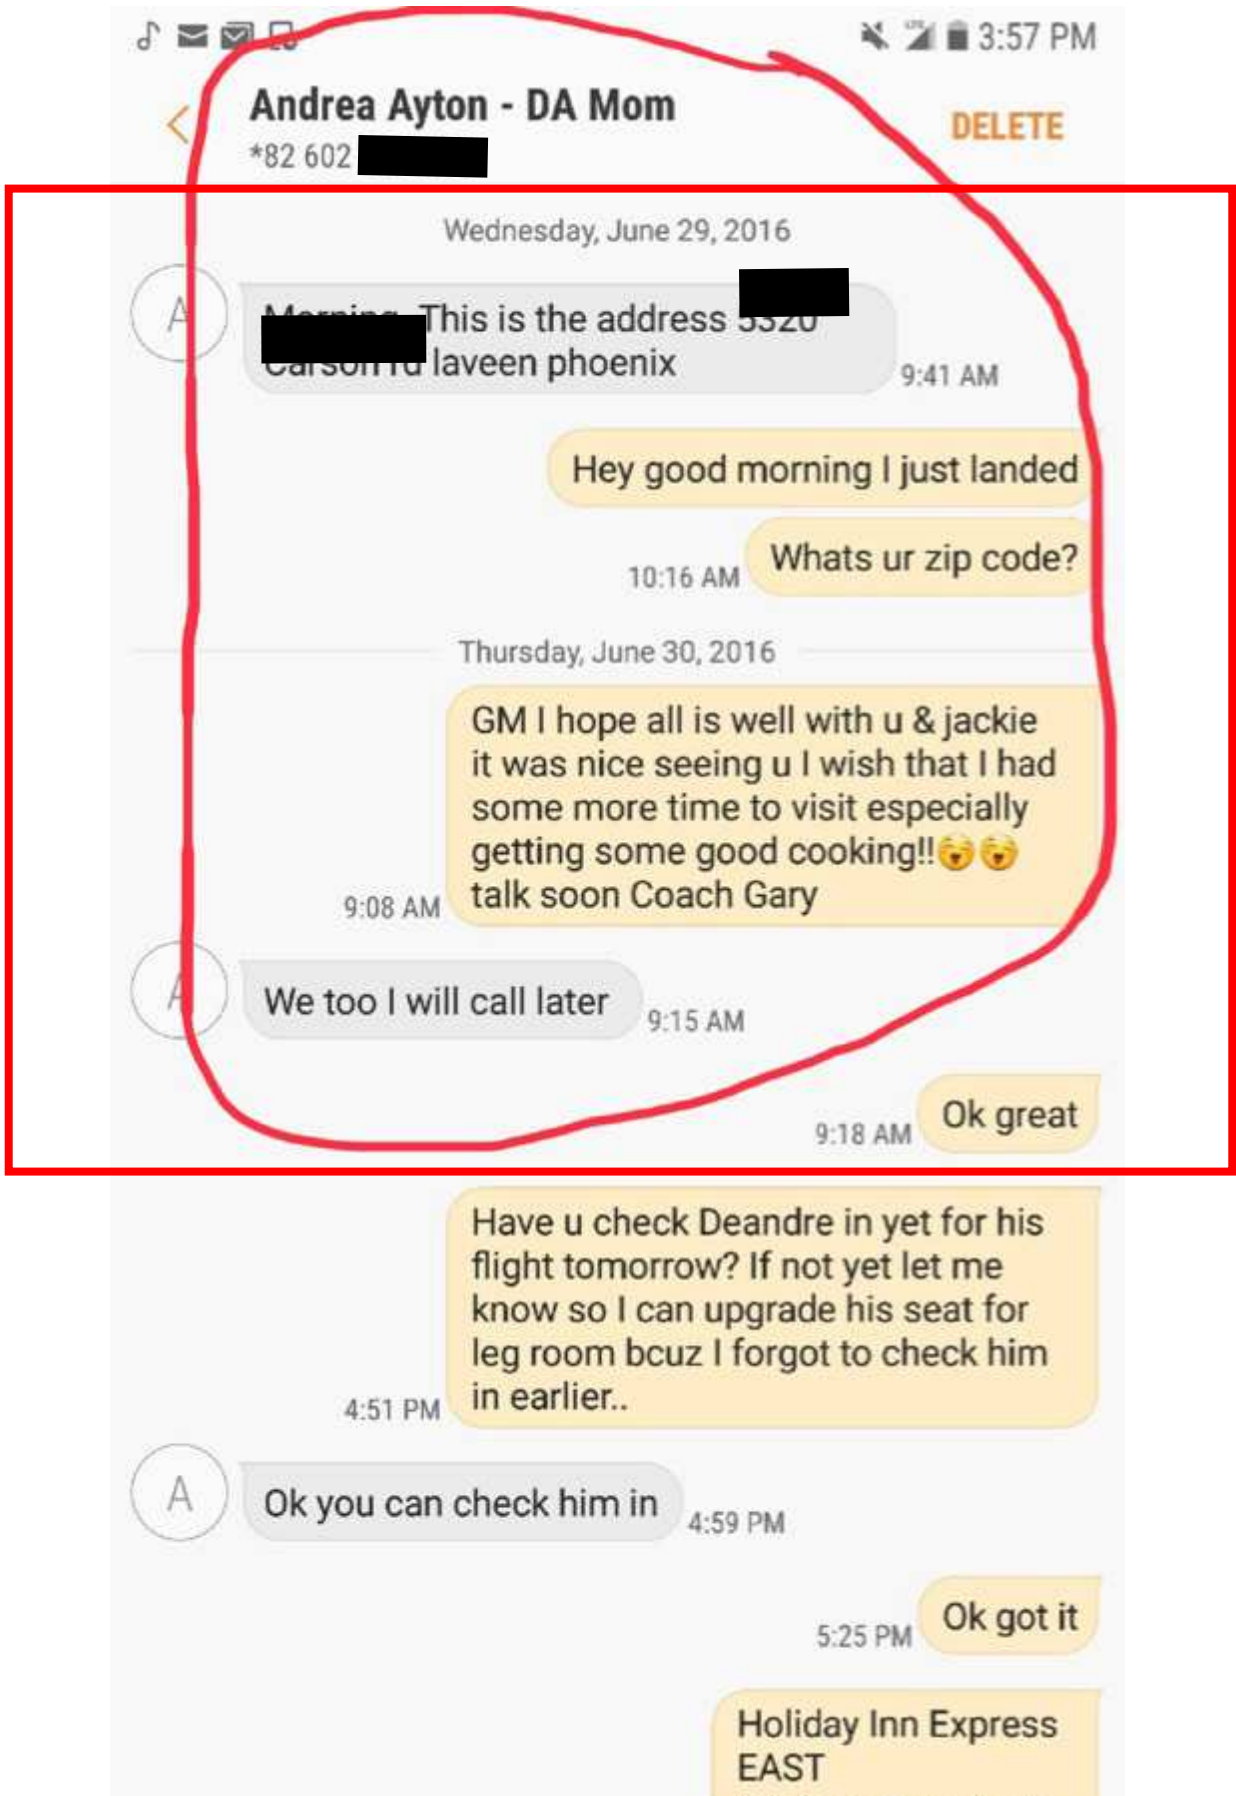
3:57 PM

Andrea Ayton - DA Mom
*82 602 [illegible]

DELETE

Wednesday, June 29, 2016

A

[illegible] This is the address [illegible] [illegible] laveen phoenix

9:41 AM

Hey good morning I just landed

10:16 AM

Whats ur zip code?

Thursday, June 30, 2016

GM I hope all is well with u & jackie it was nice seeing u I wish that I had some more time to visit especially getting some good cooking!!😚😚 talk soon Coach Gary

9:08 AM

A

We too I will call later

9:15 AM

9:18 AM

Ok great

Have u check Deandre in yet for his flight tomorrow? If not yet let me know so I can upgrade his seat for leg room bcuz I forgot to check him in earlier..

4:51 PM

A

Ok you can check him in

4:59 PM

5:25 PM

Ok got it

Holiday Inn Express EAST